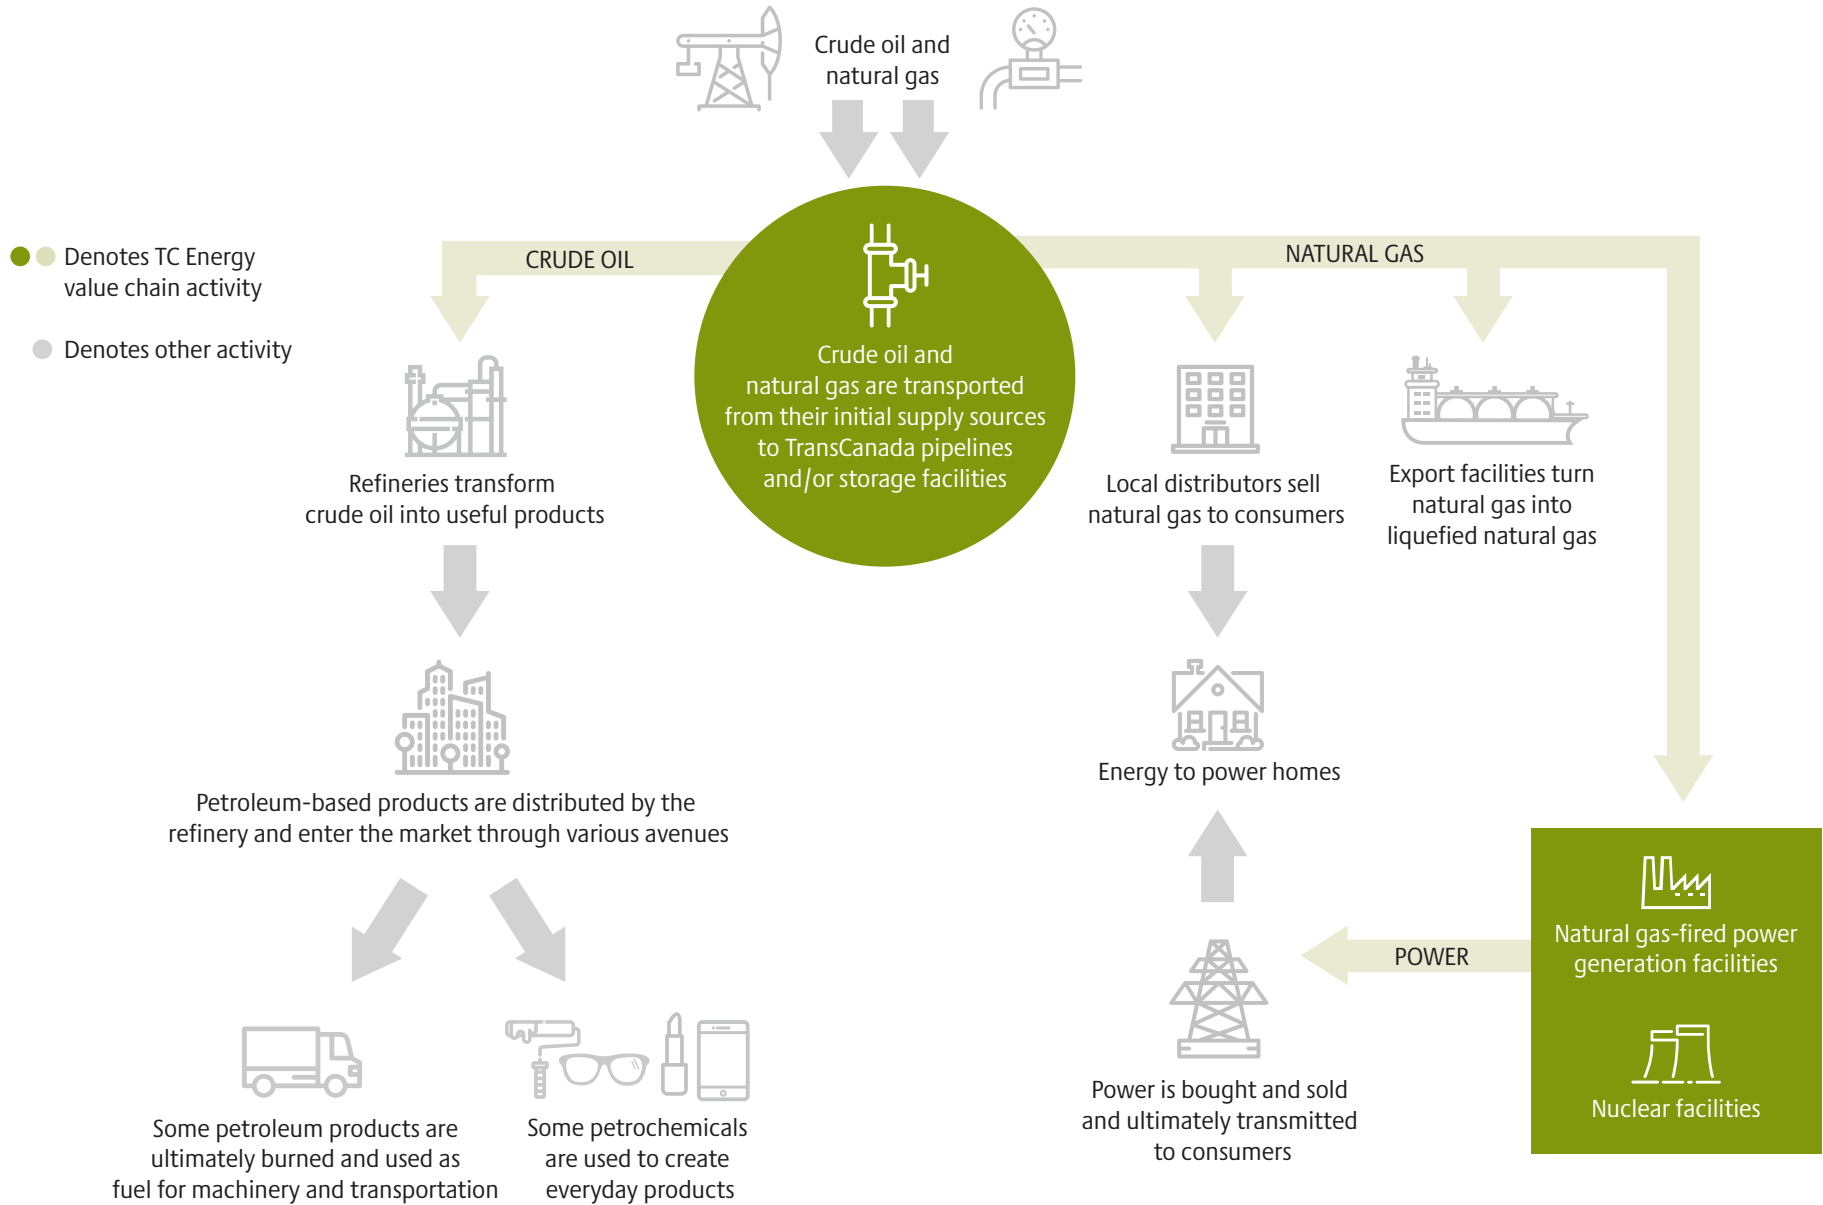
Crude oil and natural gas

Denotes TC Energy value chain activity

Denotes other activity

CRUDE OIL

NATURAL GAS

Crude oil and natural gas are transported from their initial supply sources to TransCanada pipelines and/or storage facilities

Refineries transform crude oil into useful products

Local distributors sell natural gas to consumers

Export facilities turn natural gas into liquefied natural gas

Petroleum-based products are distributed by the refinery and enter the market through various avenues

Energy to power homes

Natural gas-fired power generation facilities

POWER

Nuclear facilities

Some petroleum products are ultimately burned and used as fuel for machinery and transportation

Some petrochemicals are used to create everyday products

Power is bought and sold and ultimately transmitted to consumers